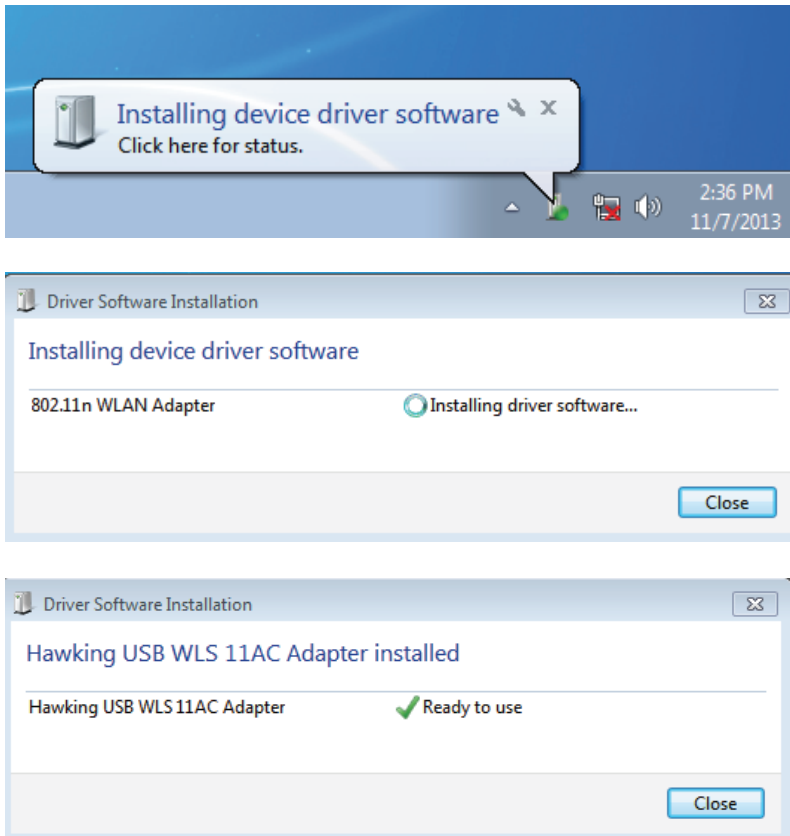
Installing device driver software

Click here for status.

2:36 PM
11/7/2013

Driver Software Installation

Installing device driver software

802.11n WLAN Adapter

Installing driver software...

Close

Driver Software Installation

Hawking USB WLS 11AC Adapter installed

Hawking USB WLS 11AC Adapter

Ready to use

Close